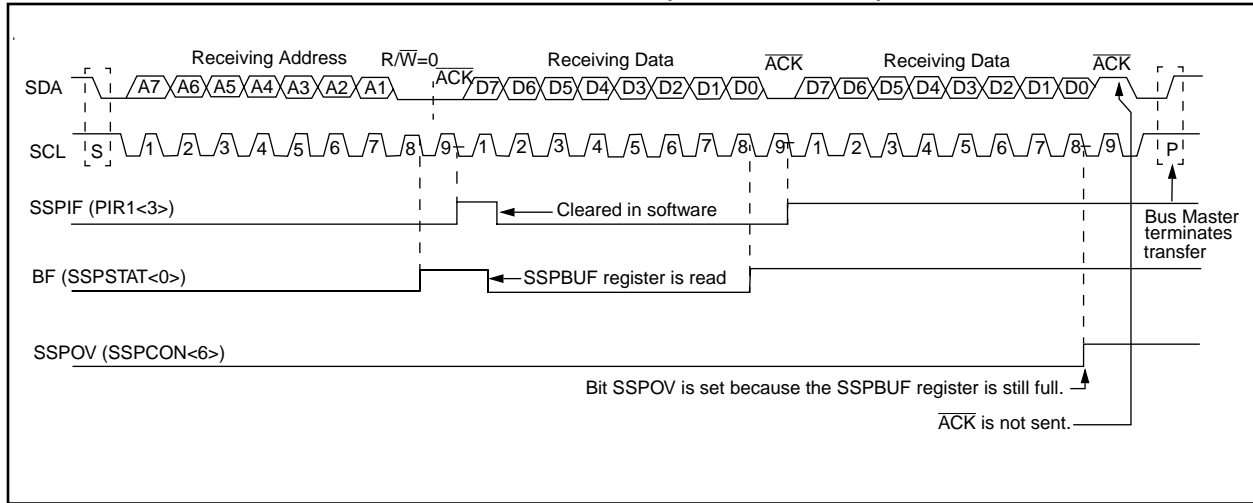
Receiving Address

R/$\overline{W}$=0

$\overline{ACK}$

Receiving Data

$\overline{ACK}$

Receiving Data

$\overline{ACK}$

SDA

A7 A6 A5 A4 A3 A2 A1

D7 D6 D5 D4 D3 D2 D1 D0

D7 D6 D5 D4 D3 D2 D1 D0

SCL

S

1 2 3 4 5 6 7 8 9 1 2 3 4 5 6 7 8 9 1 2 3 4 5 6 7 8 9

P

SSPIF (PIR1<3>)

Cleared in software

Bus Master terminates transfer

BF (SSPSTAT<0>)

SSPBUF register is read

SSPOV (SSPCON<6>)

Bit SSPOV is set because the SSPBUF register is still full.

$\overline{ACK}$ is not sent.